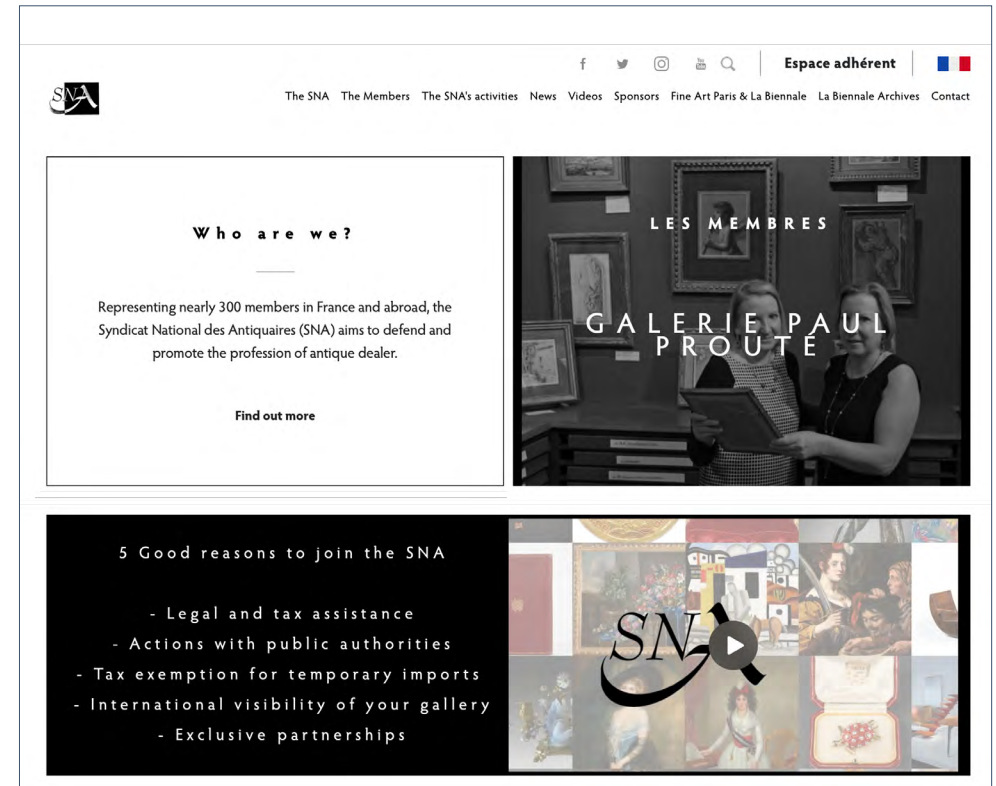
Espace adhérent

SNA

The SNA The Members The SNA's activities News Videos Sponsors Fine Art Paris & La Biennale La Biennale Archives Contact

Who are we?

Representing nearly 300 members in France and abroad, the Syndicat National des Antiquaires (SNA) aims to defend and promote the profession of antique dealer.

Find out more

LES MEMBRES

GALERIE PAUL PROUTÉ

5 Good reasons to join the SNA

- Legal and tax assistance
- Actions with public authorities
- Tax exemption for temporary imports
- International visibility of your gallery
- Exclusive partnerships

SNA